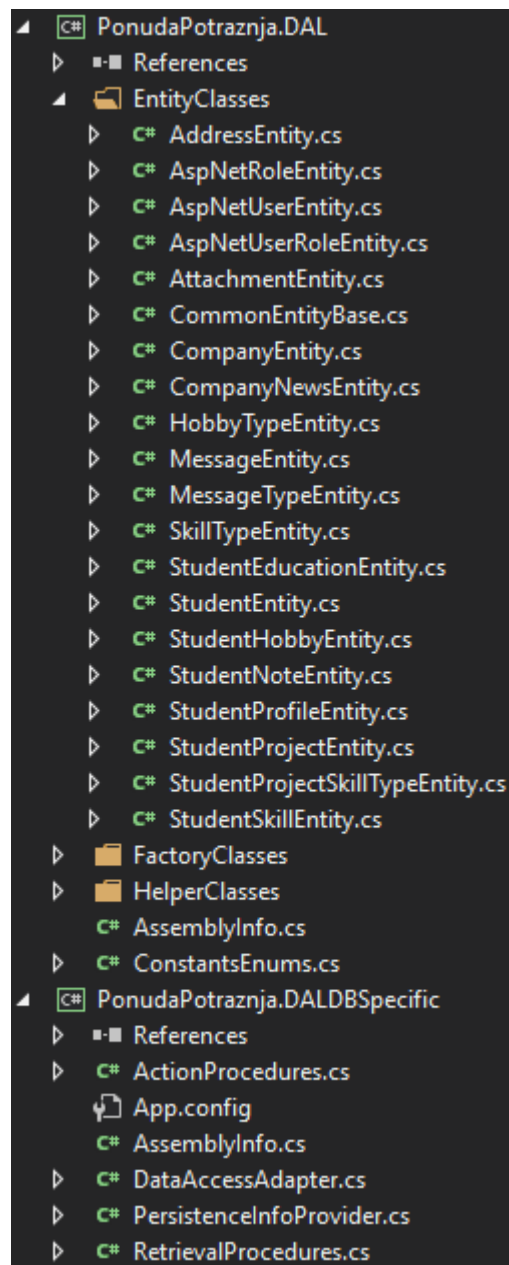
PonudaPotraznja.DAL
References
EntityClasses
AddressEntity.cs
AspNetRoleEntity.cs
AspNetUserEntity.cs
AspNetUserRoleEntity.cs
AttachmentEntity.cs
CommonEntityBase.cs
CompanyEntity.cs
CompanyNewsEntity.cs
HobbyTypeEntity.cs
MessageEntity.cs
MessageTypeEntity.cs
SkillTypeEntity.cs
StudentEducationEntity.cs
StudentEntity.cs
StudentHobbyEntity.cs
StudentNoteEntity.cs
StudentProfileEntity.cs
StudentProjectEntity.cs
StudentProjectSkillTypeEntity.cs
StudentSkillEntity.cs
FactoryClasses
HelperClasses
AssemblyInfo.cs
ConstantsEnums.cs
PonudaPotraznja.DALDBSpecific
References
ActionProcedures.cs
App.config
AssemblyInfo.cs
DataAccessAdapter.cs
PersistenceInfoProvider.cs
RetrievalProcedures.cs